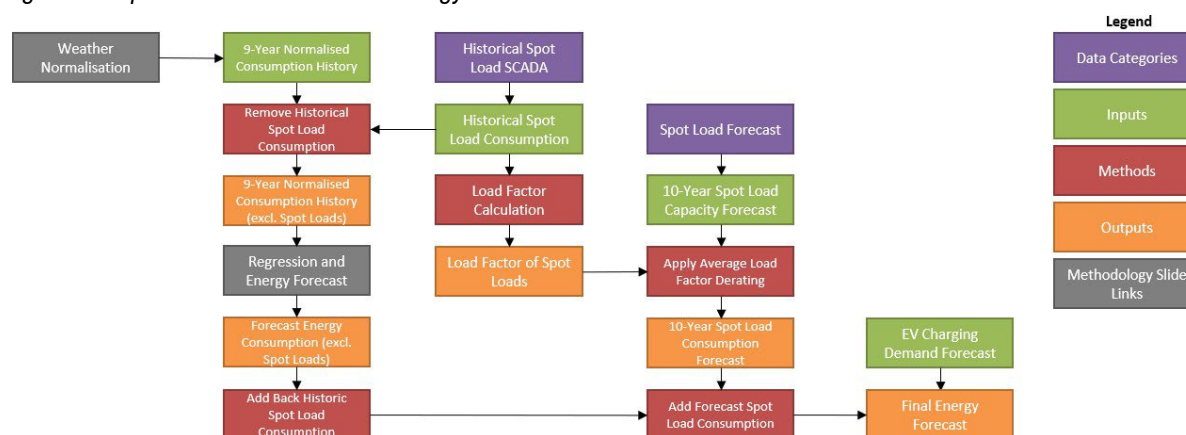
Legend

Data Categories

Inputs

Methods

Outputs

Methodology Slide Links

Weather Normalisation

9-Year Normalised Consumption History

Historical Spot Load SCADA

Remove Historical Spot Load Consumption

Historical Spot Load Consumption

Spot Load Forecast

9-Year Normalised Consumption History (excl. Spot Loads)

Load Factor Calculation

10-Year Spot Load Capacity Forecast

Regression and Energy Forecast

Load Factor of Spot Loads

Apply Average Load Factor Derating

Forecast Energy Consumption (excl. Spot Loads)

10-Year Spot Load Consumption Forecast

EV Charging Demand Forecast

Add Back Historic Spot Load Consumption

Add Forecast Spot Load Consumption

Final Energy Forecast